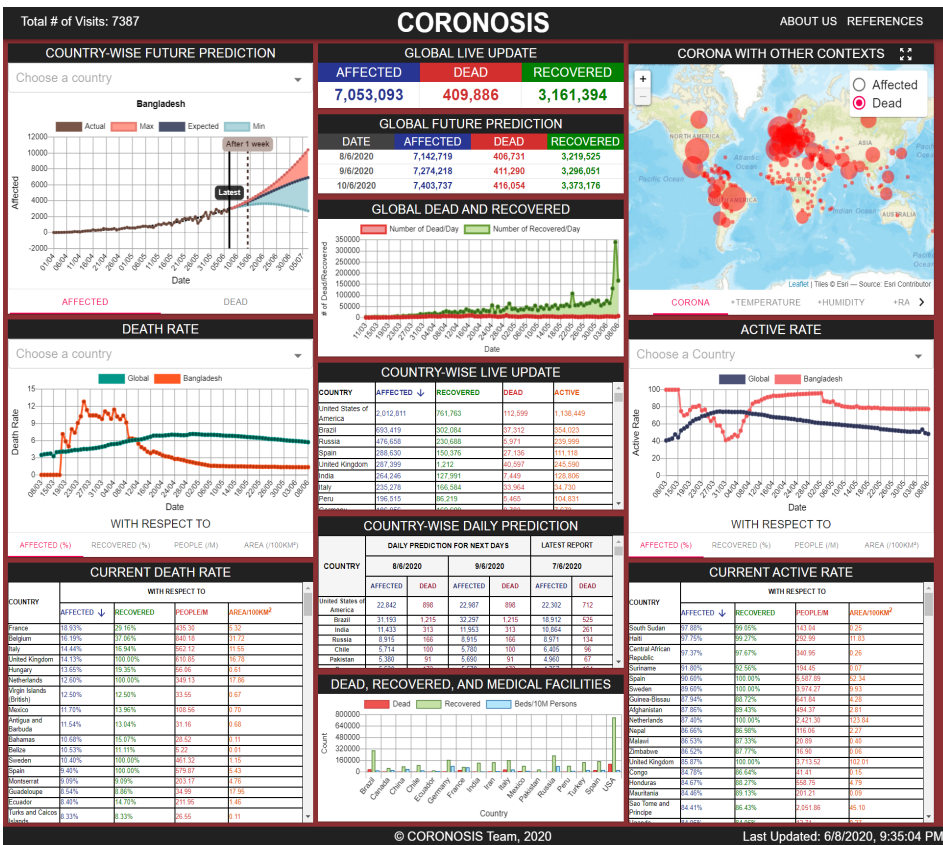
Total # of Visits: 7387

CORONOSIS

ABOUT US REFERENCES

COUNTRY-WISE FUTURE PREDICTION

Choose a country

Bangladesh

Actual Max Expected Min

After 1 week

Latest

Affected

Date

AFFECTED DEAD

GLOBAL LIVE UPDATE

| AFFECTED | DEAD | RECOVERED |
|---|---|---|
| 7,053,093 | 409,886 | 3,161,394 |

GLOBAL FUTURE PREDICTION

| DATE | AFFECTED | DEAD | RECOVERED |
|---|---|---|---|
| 8/6/2020 | 7,142,719 | 406,731 | 3,219,525 |
| 9/6/2020 | 7,274,218 | 411,290 | 3,296,051 |
| 10/6/2020 | 7,403,737 | 416,054 | 3,373,176 |

GLOBAL DEAD AND RECOVERED

Number of Dead/Day Number of Recovered/Day

# of Dead/Recovered

Date

CORONA WITH OTHER CONTEXTS

Affected
Dead

NORTH AMERICA
SOUTH AMERICA
AFRICA
Atlantic Ocean
Pacific Ocean
Indian Ocean
AUSTRALIA

Leaflet | Tiles © Esri — Source: Esri Contributor

CORONA +TEMPERATURE +HUMIDITY +RA

DEATH RATE

Choose a country

Global Bangladesh

Death Rate

Date

WITH RESPECT TO

AFFECTED (%) RECOVERED (%) PEOPLE (/M) AREA (/100KM²)

COUNTRY-WISE LIVE UPDATE

| COUNTRY | AFFECTED | RECOVERED | DEAD | ACTIVE |
|---|---|---|---|---|
| United States of America | 2,012,811 | 761,763 | 112,599 | 1,138,449 |
| Brazil | 693,419 | 302,084 | 37,312 | 354,023 |
| Russia | 476,658 | 230,688 | 5,971 | 239,999 |
| Spain | 288,630 | 150,376 | 27,136 | 111,118 |
| United Kingdom | 287,399 | 1,212 | 40,597 | 245,590 |
| India | 264,246 | 127,991 | 7,449 | 128,806 |
| Italy | 235,278 | 166,584 | 33,964 | 34,730 |
| Peru | 196,515 | 86,219 | 5,465 | 104,831 |

ACTIVE RATE

Choose a Country

Global Bangladesh

Active Rate

Date

WITH RESPECT TO

AFFECTED (%) RECOVERED (%) PEOPLE (/M) AREA (/100KM²)

CURRENT DEATH RATE

| COUNTRY | AFFECTED | RECOVERED | PEOPLE/M | AREA/100KM² |
|---|---|---|---|---|
| France | 18.93% | 29.16% | 435.30 | 5.32 |
| Belgium | 16.19% | 37.06% | 840.18 | 31.72 |
| Italy | 14.44% | 16.94% | 562.12 | 11.55 |
| United Kingdom | 14.13% | 100.00% | 610.85 | 16.78 |
| Hungary | 13.65% | 19.36% | 56.86 | 0.61 |
| Netherlands | 12.60% | 100.00% | 349.13 | 17.86 |
| Virgin Islands (British) | 12.50% | 12.50% | 33.65 | 0.67 |
| Mexico | 11.70% | 13.96% | 108.56 | 0.70 |
| Antigua and Barbuda | 11.54% | 13.04% | 31.16 | 0.68 |
| Bahamas | 10.68% | 15.07% | 28.52 | 0.11 |
| Belize | 10.53% | 11.11% | 5.22 | 0.01 |
| Sweden | 10.40% | 100.00% | 461.32 | 1.15 |
| Spain | 9.40% | 100.00% | 579.87 | 5.43 |
| Montserrat | 9.09% | 9.09% | 203.17 | 4.76 |
| Guadeloupe | 8.54% | 8.86% | 34.99 | 17.95 |
| Ecuador | 8.40% | 14.70% | 211.95 | 1.46 |
| Turks and Caicos Islands | 8.33% | 8.33% | 26.55 | 0.11 |

COUNTRY-WISE DAILY PREDICTION

| COUNTRY | 8/6/2020 AFFECTED | 8/6/2020 DEAD | 9/6/2020 AFFECTED | 9/6/2020 DEAD | 7/6/2020 AFFECTED | 7/6/2020 DEAD |
|---|---|---|---|---|---|---|
| United States of America | 22,842 | 898 | 22,987 | 898 | 22,302 | 712 |
| Brazil | 31,193 | 1,215 | 32,297 | 1,215 | 18,912 | 525 |
| India | 11,433 | 313 | 11,953 | 313 | 10,864 | 261 |
| Russia | 8,915 | 166 | 8,915 | 166 | 8,971 | 134 |
| Chile | 5,714 | 100 | 5,780 | 100 | 6,405 | 96 |
| Pakistan | 5,380 | 91 | 5,690 | 91 | 4,960 | 67 |

DAILY PREDICTION FOR NEXT DAYS LATEST REPORT

DEAD, RECOVERED, AND MEDICAL FACILITIES

Dead Recovered Beds/10M Persons

Count

Country

CURRENT ACTIVE RATE

| COUNTRY | AFFECTED | RECOVERED | PEOPLE/M | AREA/100KM² |
|---|---|---|---|---|
| South Sudan | 97.88% | 99.05% | 143.04 | 0.25 |
| Haiti | 97.75% | 99.27% | 292.99 | 11.83 |
| Central African Republic | 97.37% | 97.67% | 340.95 | 0.26 |
| Suriname | 91.80% | 92.56% | 194.45 | 0.07 |
| Spain | 90.60% | 100.00% | 5,587.89 | 52.34 |
| Sweden | 89.60% | 100.00% | 3,974.27 | 9.93 |
| Guinea-Bissau | 87.94% | 87.96% | 641.84 | 4.28 |
| Afghanistan | 87.86% | 89.43% | 494.37 | 2.81 |
| Netherlands | 87.40% | 100.00% | 2,421.30 | 123.84 |
| Nepal | 86.66% | 86.96% | 116.06 | 2.27 |
| Malawi | 86.53% | 87.33% | 26.89 | 0.40 |
| Zimbabwe | 86.52% | 87.77% | 16.90 | 0.06 |
| United Kingdom | 85.87% | 100.00% | 3,713.52 | 102.01 |
| Congo | 84.78% | 86.64% | 41.41 | 0.15 |
| Honduras | 84.67% | 88.27% | 568.76 | 4.79 |
| Mauritania | 84.46% | 89.13% | 201.21 | 0.09 |
| Sao Tome and Principe | 84.41% | 86.43% | 2,051.86 | 45.10 |

© CORONOSIS Team, 2020

Last Updated: 6/8/2020, 9:35:04 PM